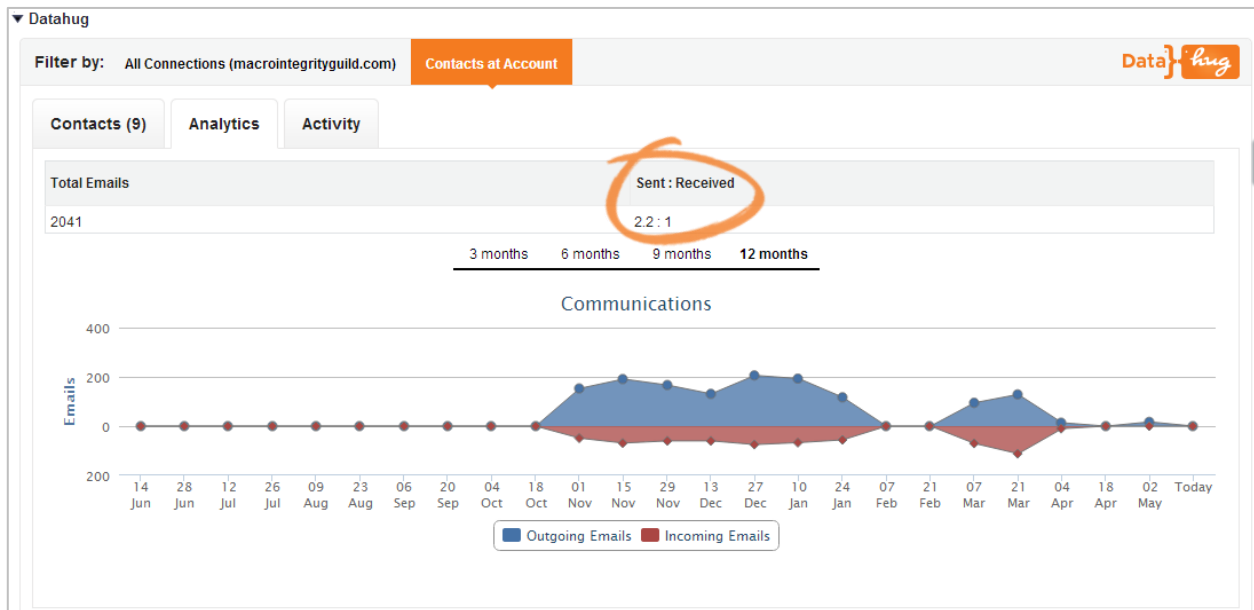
▼ Datahug

Filter by: All Connections (macrointegrityguild.com) Contacts at Account

Data hug

Contacts (9) Analytics Activity

| Total Emails | Sent : Received |
|---|---|
| 2041 | 2.2 : 1 |

3 months 6 months 9 months 12 months

Communications

400
200
0
200

Emails

14 Jun 28 Jun 12 Jul 26 Jul 09 Aug 23 Aug 06 Sep 20 Sep 04 Oct 18 Oct 01 Nov 15 Nov 29 Nov 13 Dec 27 Dec 10 Jan 24 Jan 07 Feb 21 Feb 07 Mar 21 Mar 04 Apr 18 Apr 02 May Today

Outgoing Emails Incoming Emails